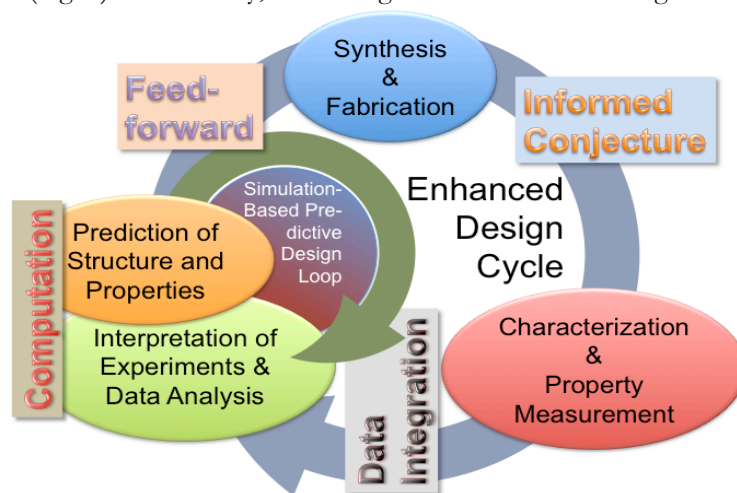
Synthesis & Fabrication

Feed-forward

Informed Conjecture

Simulation-Based Predictive Design Loop

Enhanced Design Cycle

Computation

Prediction of Structure and Properties

Interpretation of Experiments & Data Analysis

Characterization & Property Measurement

Data Integration